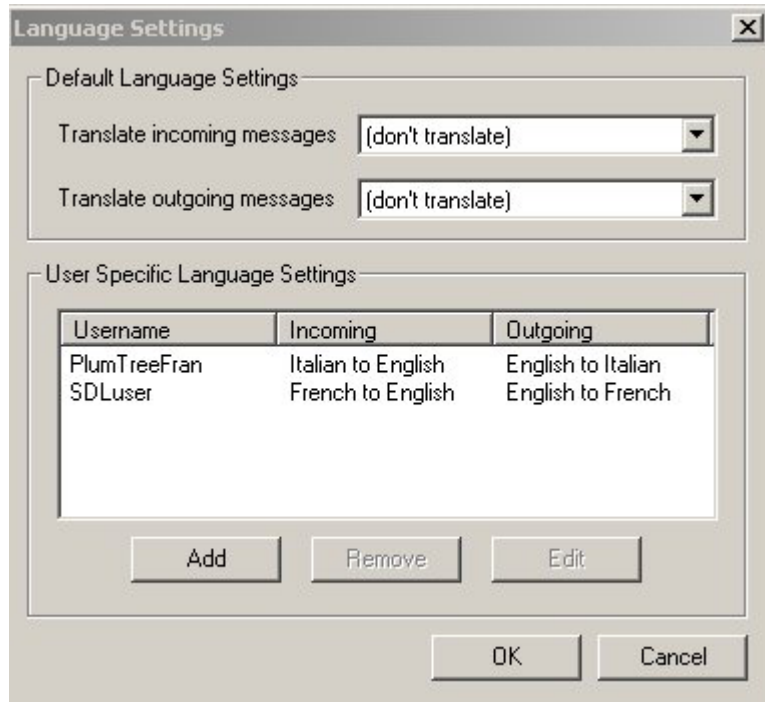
Language Settings

Default Language Settings

Translate incoming messages (don't translate)

Translate outgoing messages (don't translate)

User Specific Language Settings

| Username | Incoming | Outgoing |
|---|---|---|
| PlumTreeFran | Italian to English | English to Italian |
| SDLuser | French to English | English to French |

Add Remove Edit

OK Cancel